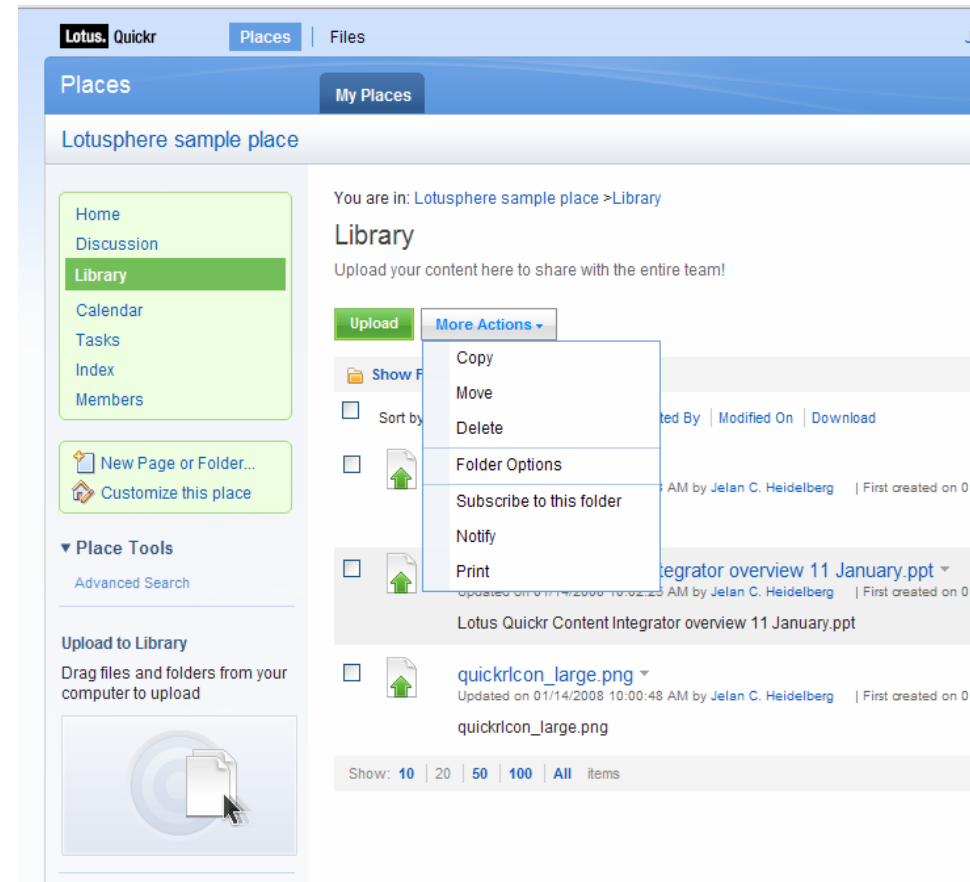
Lotus. Quickr Places | Files

Places

My Places

Lotusphere sample place

Home
Discussion
Library
Calendar
Tasks
Index
Members

New Page or Folder...
Customize this place

▾ Place Tools

Advanced Search

Upload to Library

Drag files and folders from your computer to upload

You are in: Lotusphere sample place >Library

Library

Upload your content here to share with the entire team!

Upload More Actions ▾

Copy
Move
Delete
Folder Options
Subscribe to this folder
Notify
Print

Show F

Sort by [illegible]ted By | Modified On | Download

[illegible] AM by Jelan C. Heidelberg | First created on 0

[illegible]tegrator overview 11 January.ppt
Updated on 01/14/2008 10:02:2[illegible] AM by Jelan C. Heidelberg | First created on 0
Lotus Quickr Content Integrator overview 11 January.ppt

quickrIcon_large.png
Updated on 01/14/2008 10:00:48 AM by Jelan C. Heidelberg | First created on 0
quickrIcon_large.png

Show: 10 | 20 | 50 | 100 | All items